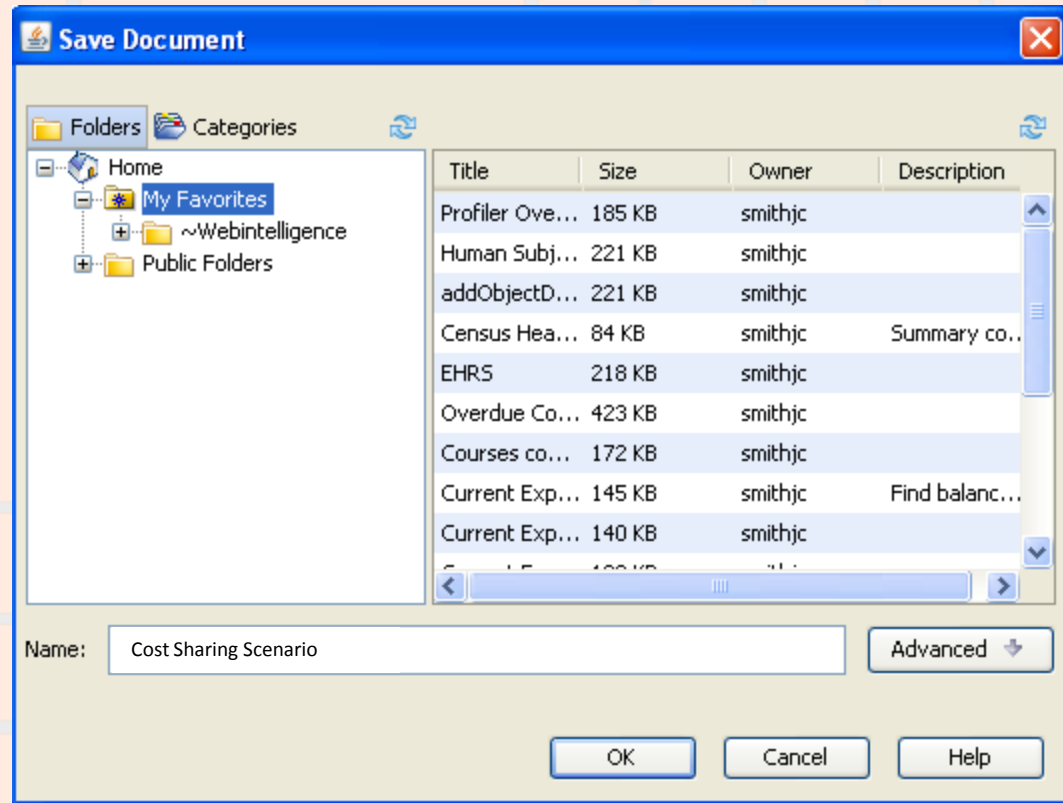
Save Document

Folders Categories

Home
My Favorites
~Webintelligence
Public Folders

| Title | Size | Owner | Description |
|---|---|---|---|
| Profiler Ove... | 185 KB | smithjc | |
| Human Subj... | 221 KB | smithjc | |
| addObjectD... | 221 KB | smithjc | |
| Census Hea... | 84 KB | smithjc | Summary co... |
| EHRS | 218 KB | smithjc | |
| Overdue Co... | 423 KB | smithjc | |
| Courses co... | 172 KB | smithjc | |
| Current Exp... | 145 KB | smithjc | Find balanc... |
| Current Exp... | 140 KB | smithjc | |
| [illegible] | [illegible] | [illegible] | |

Name: Cost Sharing Scenario

Advanced

OK Cancel Help